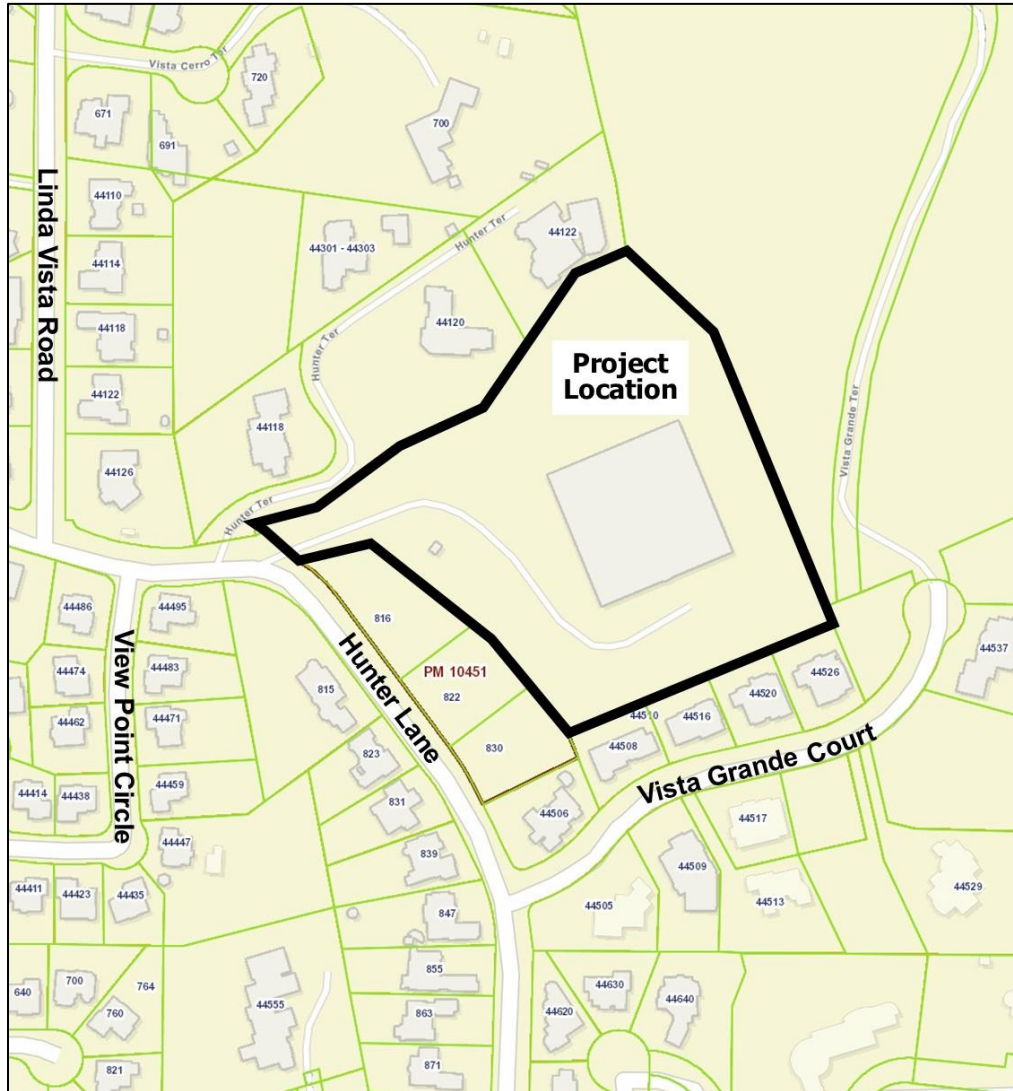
Vista Cerro Ter
720
671
700
691
Linda Vista Road
44110
44122
Hunter Ter
44301 - 44303
44114
44118
44120
Project Location
Hunter Ter
44122
44118
Vista Grande Ter
44126
Hunter Ter
44486
44495
816
View Point Circle
Hunter Lane
44474
44483
PM 10451
44537
815
822
44526
44520
44462
44471
44510
44516
830
44508
823
44459
Vista Grande Court
44414
44438
831
44506
44517
44447
839
44509
44529
44411
44423
44435
44505
44513
847
855
700
764
640
44630
44640
44555
760
863
44620
821
871